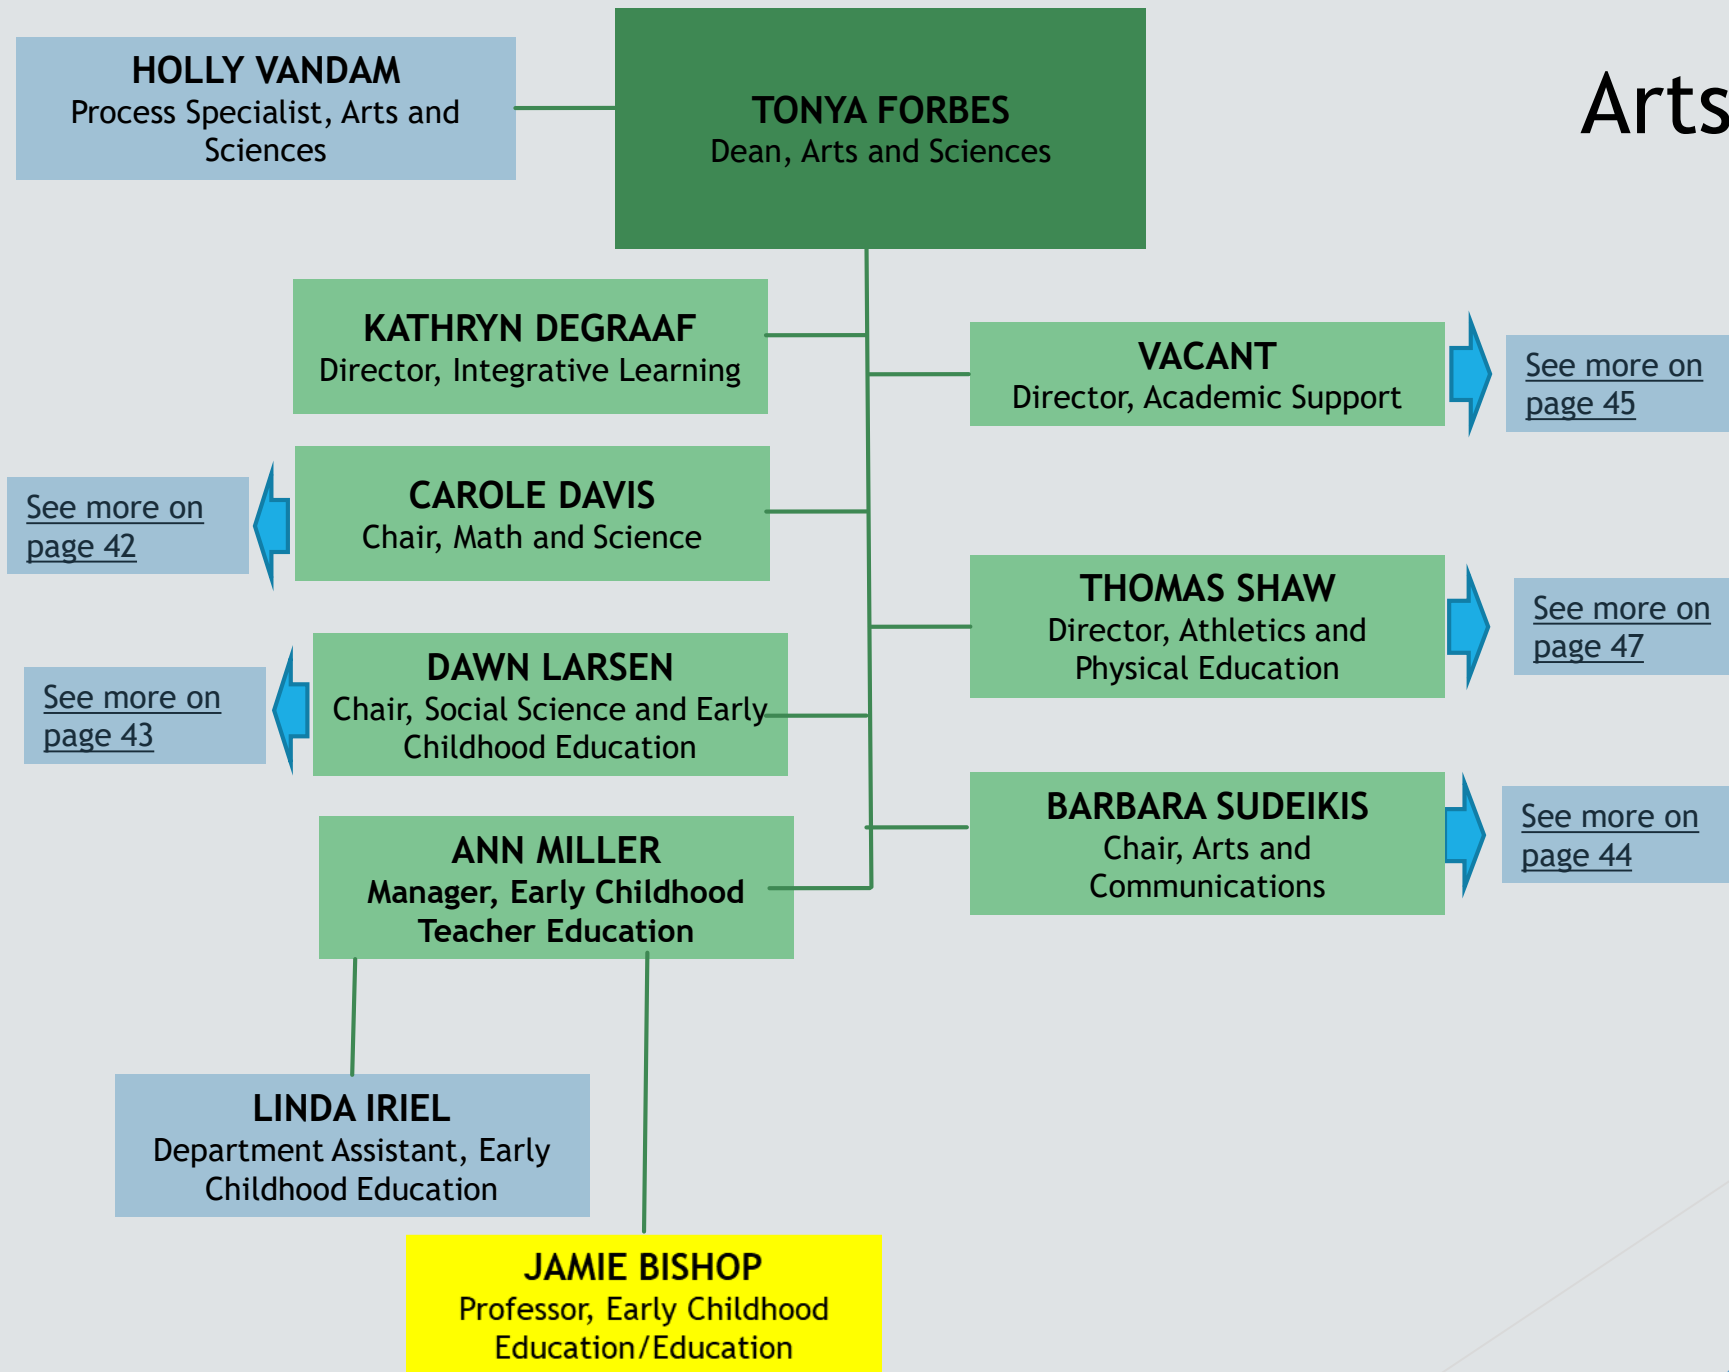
HOLLY VANDAM
Process Specialist, Arts and Sciences

TONYA FORBES
Dean, Arts and Sciences

Arts

KATHRYN DEGRAAF
Director, Integrative Learning

VACANT
Director, Academic Support

See more on page 45

See more on page 42

CAROLE DAVIS
Chair, Math and Science

THOMAS SHAW
Director, Athletics and Physical Education

See more on page 47

See more on page 43

DAWN LARSEN
Chair, Social Science and Early Childhood Education

BARBARA SUDEIKIS
Chair, Arts and Communications

See more on page 44

ANN MILLER
Manager, Early Childhood Teacher Education

LINDA IRIEL
Department Assistant, Early Childhood Education

JAMIE BISHOP
Professor, Early Childhood Education/Education